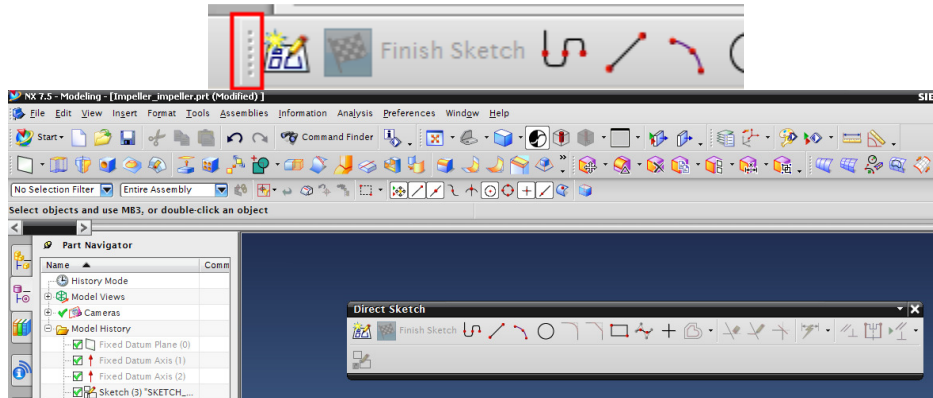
Finish Sketch

NX 7.5 - Modeling - [Impeller_impeller.prt (Modified) ]
SIE

File Edit View Insert Format Tools Assemblies Information Analysis Preferences Window Help

Start▾ Command Finder

No Selection Filter ▾ Entire Assembly ▾

Select objects and use MB3, or double-click an object

Part Navigator

| Name ▲ | Comm |
|---|---|
| History Mode | |
| Model Views | |
| Cameras | |
| Model History | |
| Fixed Datum Plane (0) | |
| Fixed Datum Axis (1) | |
| Fixed Datum Axis (2) | |
| Sketch (3) "SKETCH_... | |

Direct Sketch

Finish Sketch